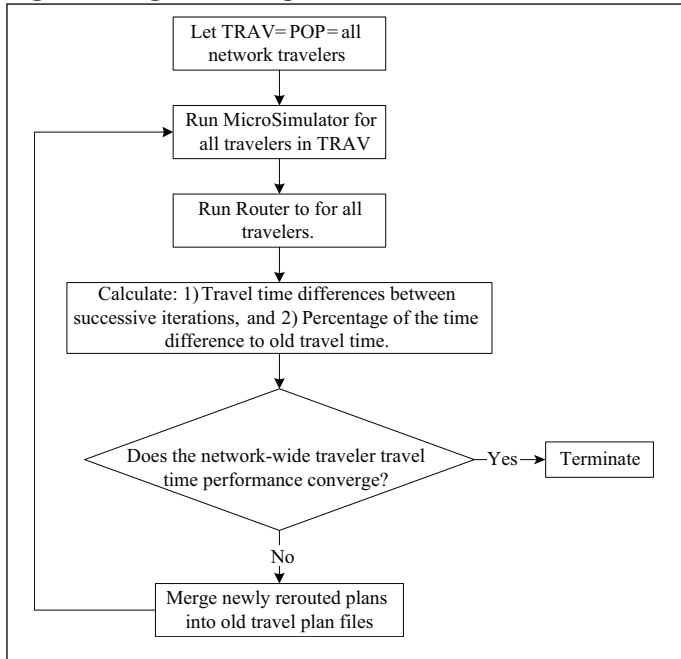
Let TRAV= POP= all network travelers

Run MicroSimulator for all travelers in TRAV

Run Router to for all travelers.

Calculate: 1) Travel time differences between successive iterations, and 2) Percentage of the time difference to old travel time.

Does the network-wide traveler travel time performance converge?

Yes

Terminate

No

Merge newly rerouted plans into old travel plan files